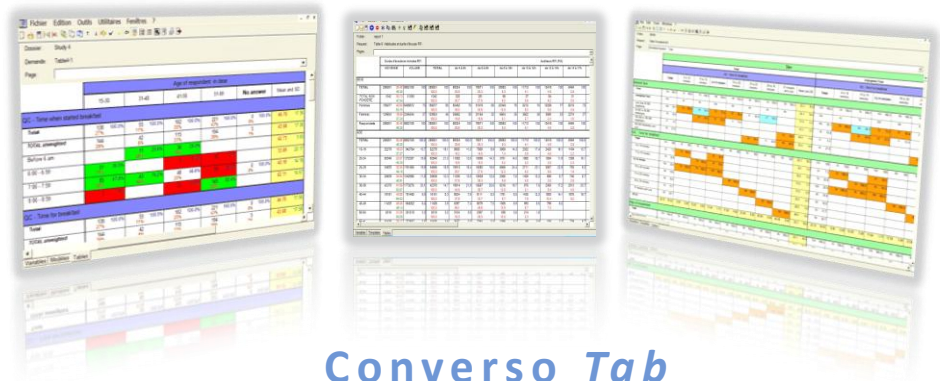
Fichier Edition Outils Utilitaires Fenêtres ?

Dossier: Study 4

Demande: Tableau1

Page:

Age of respondent in clear

15-30

31-40

41-50

51-60

No answer

Mean and SD

Q/C - Time when started breakfast

Total

TOTAL unweighted

Before 6 am

6.00 - 6.59

7.00 - 7.59

8.00 - 8.59

Q/C - Time for breakfast

Total

TOTAL unweighted

Variables Résultats Tableau

Converso Tab